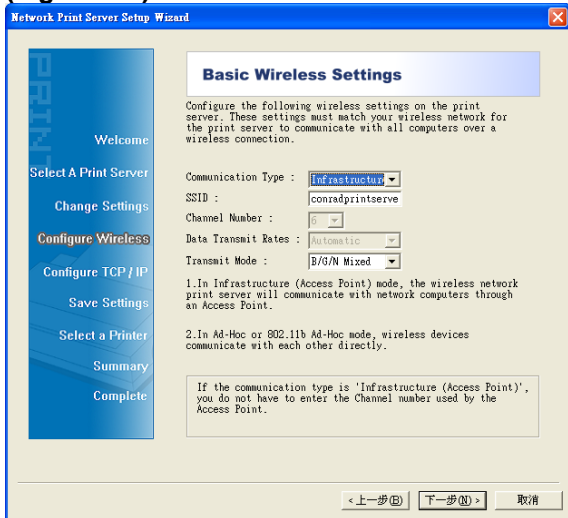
Network Print Server Setup Wizard

PRINT

Welcome

Select A Print Server

Change Settings

Configure Wireless

Configure TCP / IP

Save Settings

Select a Printer

Summary

Complete

Basic Wireless Settings

Configure the following wireless settings on the print server. These settings must match your wireless network for the print server to communicate with all computers over a wireless connection.

Communication Type : Infrastructur

SSID : conradprintserve

Channel Number : 6

Data Transmit Rates : Automatic

Transmit Mode : B/G/N Mixed

1.In Infrastructure (Access Point) mode, the wireless network print server will communicate with network computers through an Access Point.

2.In Ad-Hoc or 802.11b Ad-Hoc mode, wireless devices communicate with each other directly.

If the communication type is 'Infrastructure (Access Point)', you do not have to enter the Channel number used by the Access Point.

< 上一步(B) 下一步(N) > 取消